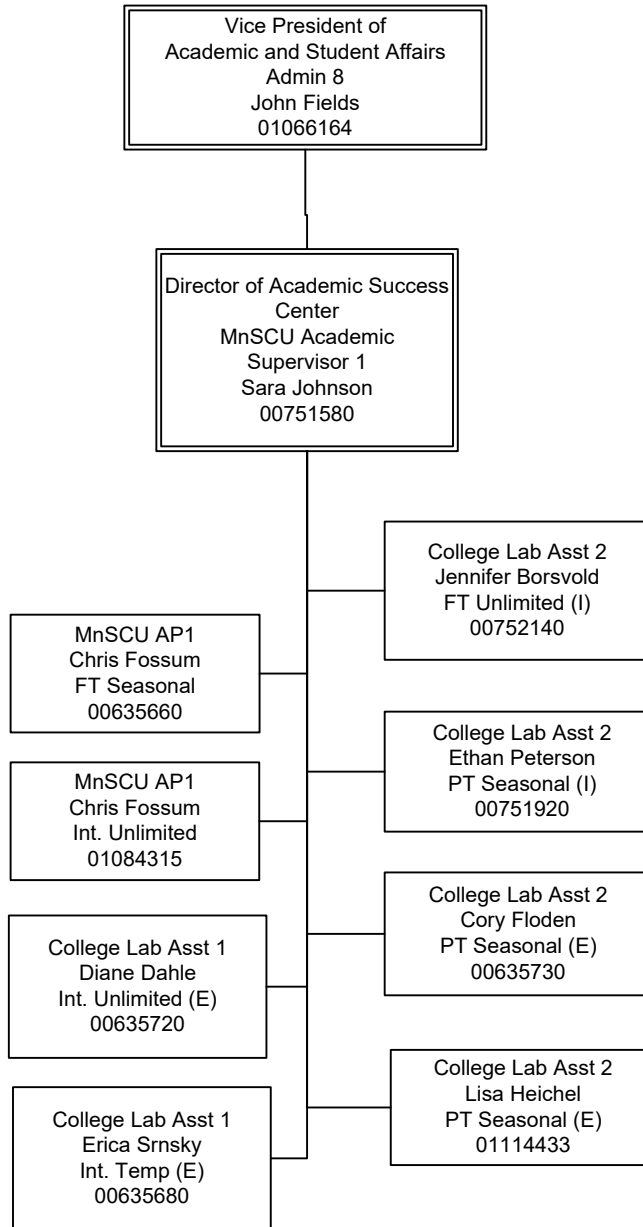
Vice President of
Academic and Student Affairs
Admin 8
John Fields
01066164

Director of Academic Success Center
MnSCU Academic Supervisor 1
Sara Johnson
00751580

College Lab Asst 2
Jennifer Borsvold
FT Unlimited (I)
00752140

MnSCU AP1
Chris Fossum
FT Seasonal
00635660

College Lab Asst 2
Ethan Peterson
PT Seasonal (I)
00751920

MnSCU AP1
Chris Fossum
Int. Unlimited
01084315

College Lab Asst 2
Cory Floden
PT Seasonal (E)
00635730

College Lab Asst 1
Diane Dahle
Int. Unlimited (E)
00635720

College Lab Asst 2
Lisa Heichel
PT Seasonal (E)
01114433

College Lab Asst 1
Erica Srnsky
Int. Temp (E)
00635680